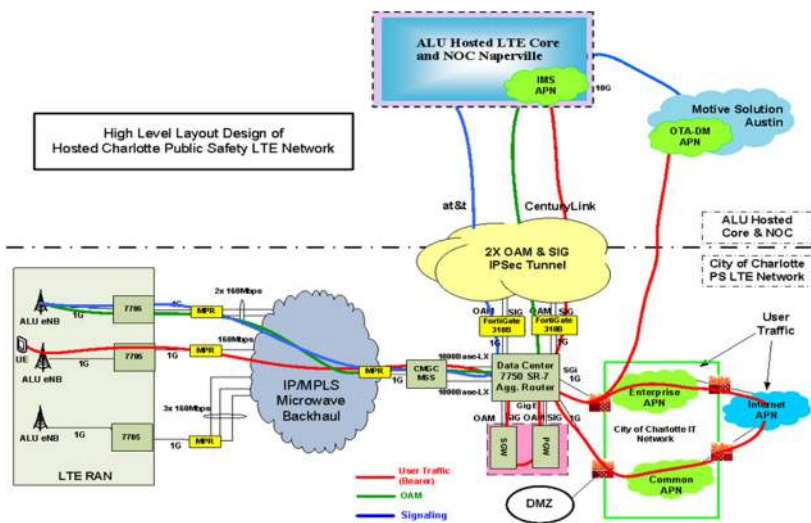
ALU Hosted LTE Core and NOC Naperville

IMS APN

10G

Motive Solution Austin

OTA-DM APN

High Level Layout Design of Hosted Charlotte Public Safety LTE Network

at&t

CenturyLink

ALU Hosted Core & NOC

City of Charlotte PS LTE Network

2X OAM & SIG IPSec Tunnel

ALU eNB

7705

1G

2x 160Mbps

MPR

UE

ALU eNB

7705

1G

160Mbps

MPR

ALU eNB

7705

1G

3x 160Mbps

MPR

LTE RAN

IP/MPLS Microwave Backhaul

MPR

CMGC MSS

1000Base-LX

1000Base-LX

OAM SIG

FortiGate 310B

OAM SIG

FortiGate 310B

Data Center 7750 SR-7 Agg. Router

SGi 1G

GigE

OAM SIG OAM SIG 1G

SGW

PGW

User Traffic

Enterprise APN

Internet APN

City of Charlotte IT Network

Common APN

DMZ

User Traffic (Bearer)

OAM

Signaling